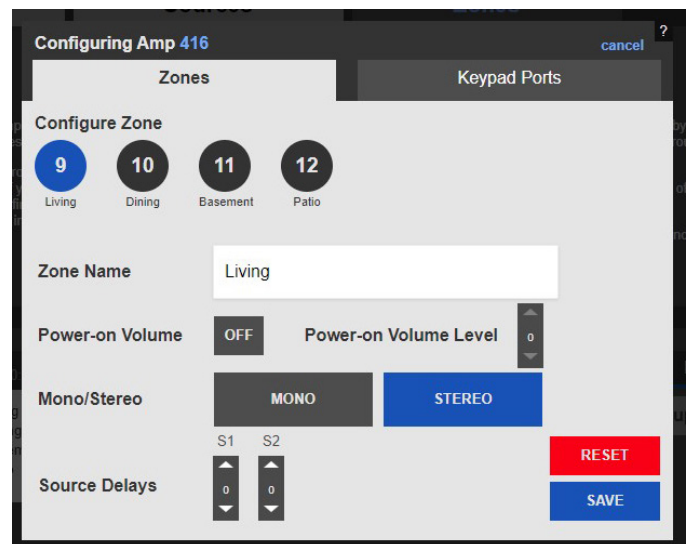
Configuring Amp 416

cancel

?

Zones

Keypad Ports

Configure Zone

9
Living

10
Dining

11
Basement

12
Patio

Zone Name

Living

Power-on Volume

OFF

Power-on Volume Level

0

Mono/Stereo

MONO

STEREO

S1

S2

Source Delays

0

0

RESET

SAVE